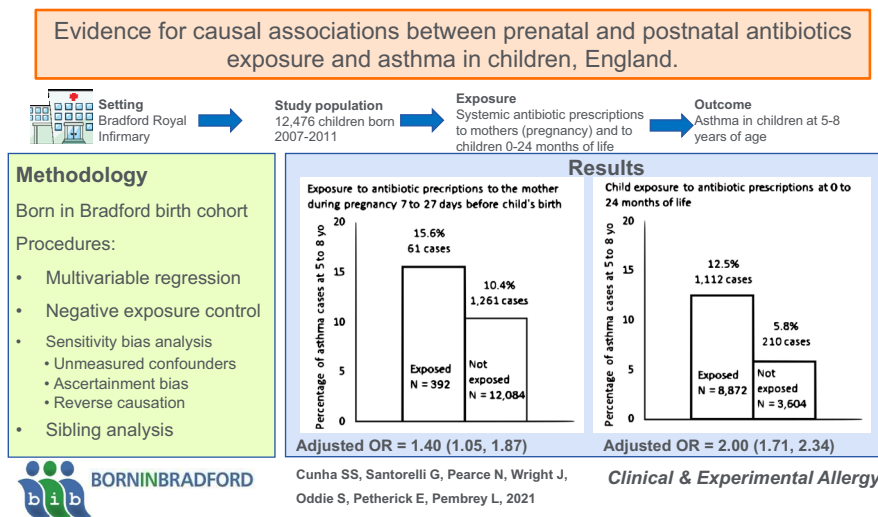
Evidence for causal associations between prenatal and postnatal antibiotics exposure and asthma in children, England.

Setting
Bradford Royal Infirmary

Study population
12,476 children born 2007-2011

Exposure
Systemic antibiotic prescriptions to mothers (pregnancy) and to children 0-24 months of life

Outcome
Asthma in children at 5-8 years of age

Methodology

Born in Bradford birth cohort

Procedures:

• Multivariable regression

• Negative exposure control

• Sensitivity bias analysis
• Unmeasured confounders
• Ascertainment bias
• Reverse causation

• Sibling analysis

Results

Exposure to antibiotic precriptions to the mother during pregnancy 7 to 27 days before child's birth

Percentage of asthma cases at 5 to 8 yo

20
15
10
5
0

15.6%
61 cases

10.4%
1,261 cases

Exposed
N = 392

Not exposed
N = 12,084

Adjusted OR = 1.40 (1.05, 1.87)

Child exposure to antibiotic prescriptions at 0 to 24 months of life

Percentage of asthma cases at 5 to 8 yo

20
15
10
5
0

12.5%
1,112 cases

5.8%
210 cases

Exposed
N = 8,872

Not exposed
N = 3,604

Adjusted OR = 2.00 (1.71, 2.34)

b i b BORNINBRADFORD

Cunha SS, Santorelli G, Pearce N, Wright J, Oddie S, Petherick E, Pembrey L, 2021

Clinical & Experimental Allergy